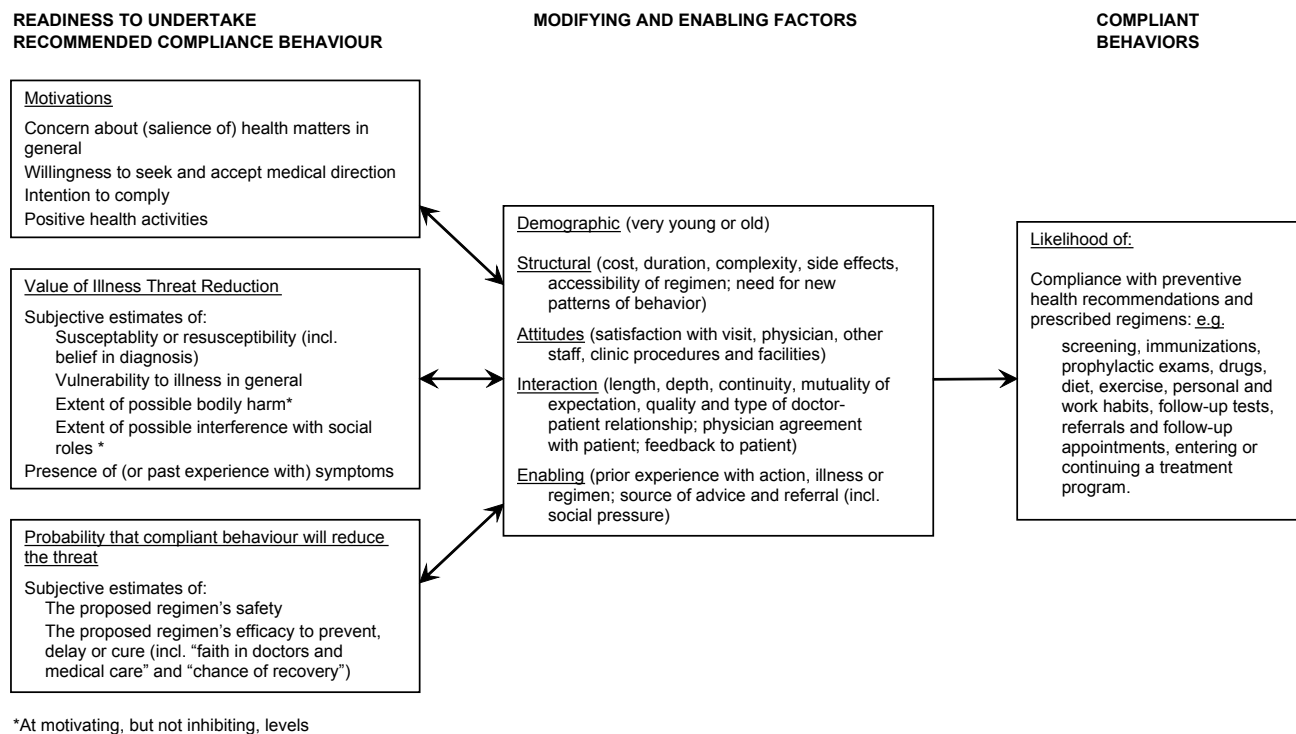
READINESS TO UNDERTAKE RECOMMENDED COMPLIANCE BEHAVIOUR

MODIFYING AND ENABLING FACTORS

COMPLIANT BEHAVIORS

Motivations

Concern about (salience of) health matters in general

Willingness to seek and accept medical direction

Intention to comply

Positive health activities

Value of Illness Threat Reduction

Subjective estimates of:

Susceptablity or resusceptibility (incl. belief in diagnosis)

Vulnerability to illness in general

Extent of possible bodily harm*

Extent of possible interference with social roles *

Presence of (or past experience with) symptoms

Probability that compliant behaviour will reduce the threat

Subjective estimates of:

The proposed regimen's safety

The proposed regimen's efficacy to prevent, delay or cure (incl. "faith in doctors and medical care" and "chance of recovery")

Demographic (very young or old)

Structural (cost, duration, complexity, side effects, accessibility of regimen; need for new patterns of behavior)

Attitudes (satisfaction with visit, physician, other staff, clinic procedures and facilities)

Interaction (length, depth, continuity, mutuality of expectation, quality and type of doctor-patient relationship; physician agreement with patient; feedback to patient)

Enabling (prior experience with action, illness or regimen; source of advice and referral (incl. social pressure)

Likelihood of:

Compliance with preventive health recommendations and prescribed regimens: e.g.

screening, immunizations, prophylactic exams, drugs, diet, exercise, personal and work habits, follow-up tests, referrals and follow-up appointments, entering or continuing a treatment program.

*At motivating, but not inhibiting, levels